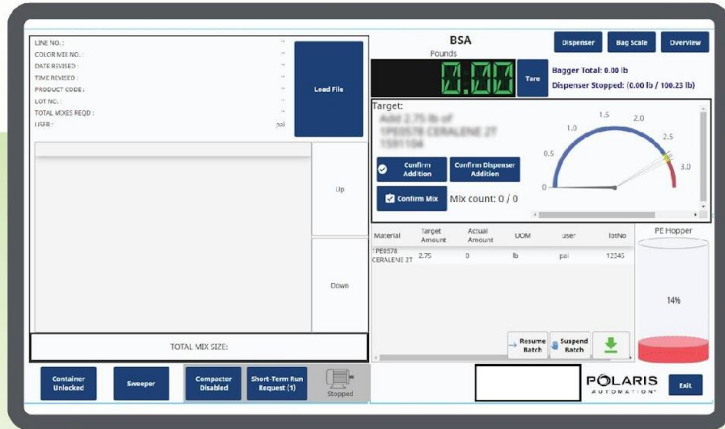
LINE NO.: --
COLOR MIX NO.: --
DATE REVISED: --
TIME REVISED: --
PRODUCT CODE: --
LOT NO.: --
TOTAL MIXES REQD: --
USER: (sa)

Load File

Up

Down

TOTAL MIX SIZE:

BSA
Pounds

0.00

Tare

Dispenser | Bag Scale | Overview

Bagger Total: 0.00 lb
Dispenser Stopped: (0.00 lb / 100.23 lb)

Target:
Add 2.75 lb of 1PE0578 CERALENE 2T 1591104

Confirm Addition
Confirm Dispenser Addition
Confirm Mix
Mix count: 0 / 0

0
0.5
1.0
1.5
2.0
2.5
3.0

| Material | Target Amount | Actual Amount | UOM | user | lotNo |
|---|---|---|---|---|---|
| 1PE0578 CERALENE 2T | 2.75 | 0 | lb | pal | 12345 |

Resume Batch
Suspend Batch

PE Hopper
14%

Container Unlocked
Sweeper
Compactor Disabled
Short-Term Run Request (1)
Stopped

POLARIS
AUTOMATION
Exit